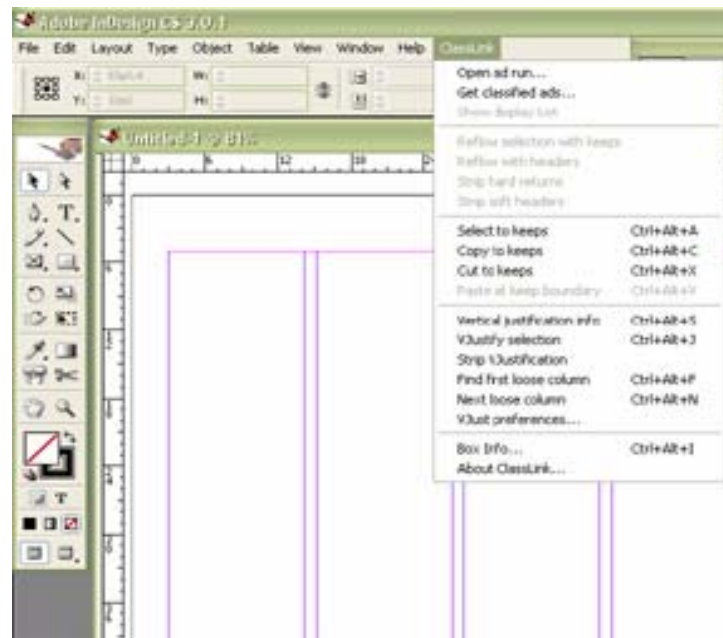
Adobe InDesign CS v.0.1

File Edit Layout Type Object Table View Window Help ClassLink

X: Y: W: H:

Untitled-1 @ 81%

Open ad run...
Get classified ads...
Show display list

Reflow selection with keeps
Reflow with headers
Strip hard returns
Strip soft headers

Select to keeps Ctrl+Alt+A
Copy to keeps Ctrl+Alt+C
Cut to keeps Ctrl+Alt+X
Paste at keep boundary Ctrl+Alt+V

Vertical justification info Ctrl+Alt+S
VJustify selection Ctrl+Alt+J
Strip VJustification
Find first loose column Ctrl+Alt+F
Next loose column Ctrl+Alt+N
VJust preferences...

Box Info... Ctrl+Alt+I
About ClassLink...